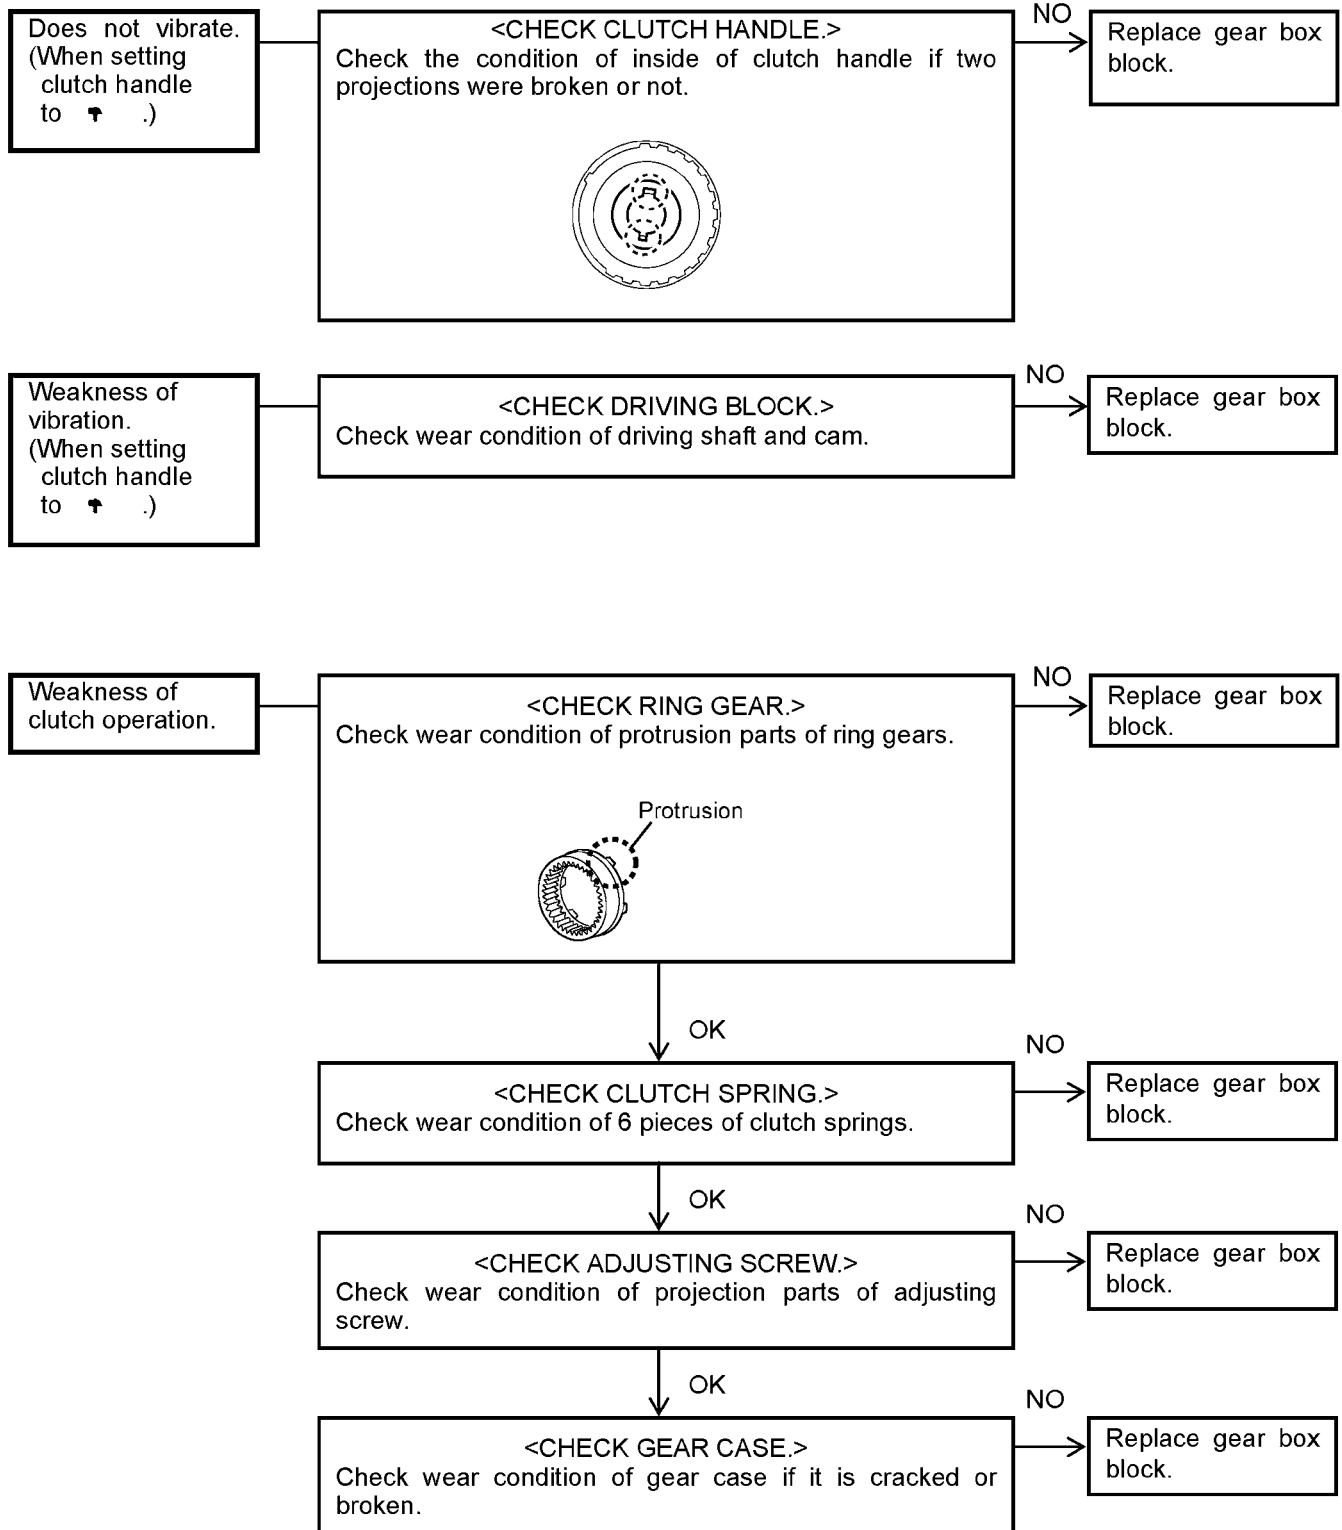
Does not vibrate. (When setting clutch handle to .)

<CHECK CLUTCH HANDLE.>
Check the condition of inside of clutch handle if two projections were broken or not.

NO

Replace gear box block.

Weakness of vibration. (When setting clutch handle to .)

<CHECK DRIVING BLOCK.>
Check wear condition of driving shaft and cam.

NO

Replace gear box block.

Weakness of clutch operation.

<CHECK RING GEAR.>
Check wear condition of protrusion parts of ring gears.

Protrusion

NO

Replace gear box block.

OK

<CHECK CLUTCH SPRING.>
Check wear condition of 6 pieces of clutch springs.

NO

Replace gear box block.

OK

<CHECK ADJUSTING SCREW.>
Check wear condition of projection parts of adjusting screw.

NO

Replace gear box block.

OK

<CHECK GEAR CASE.>
Check wear condition of gear case if it is cracked or broken.

NO

Replace gear box block.